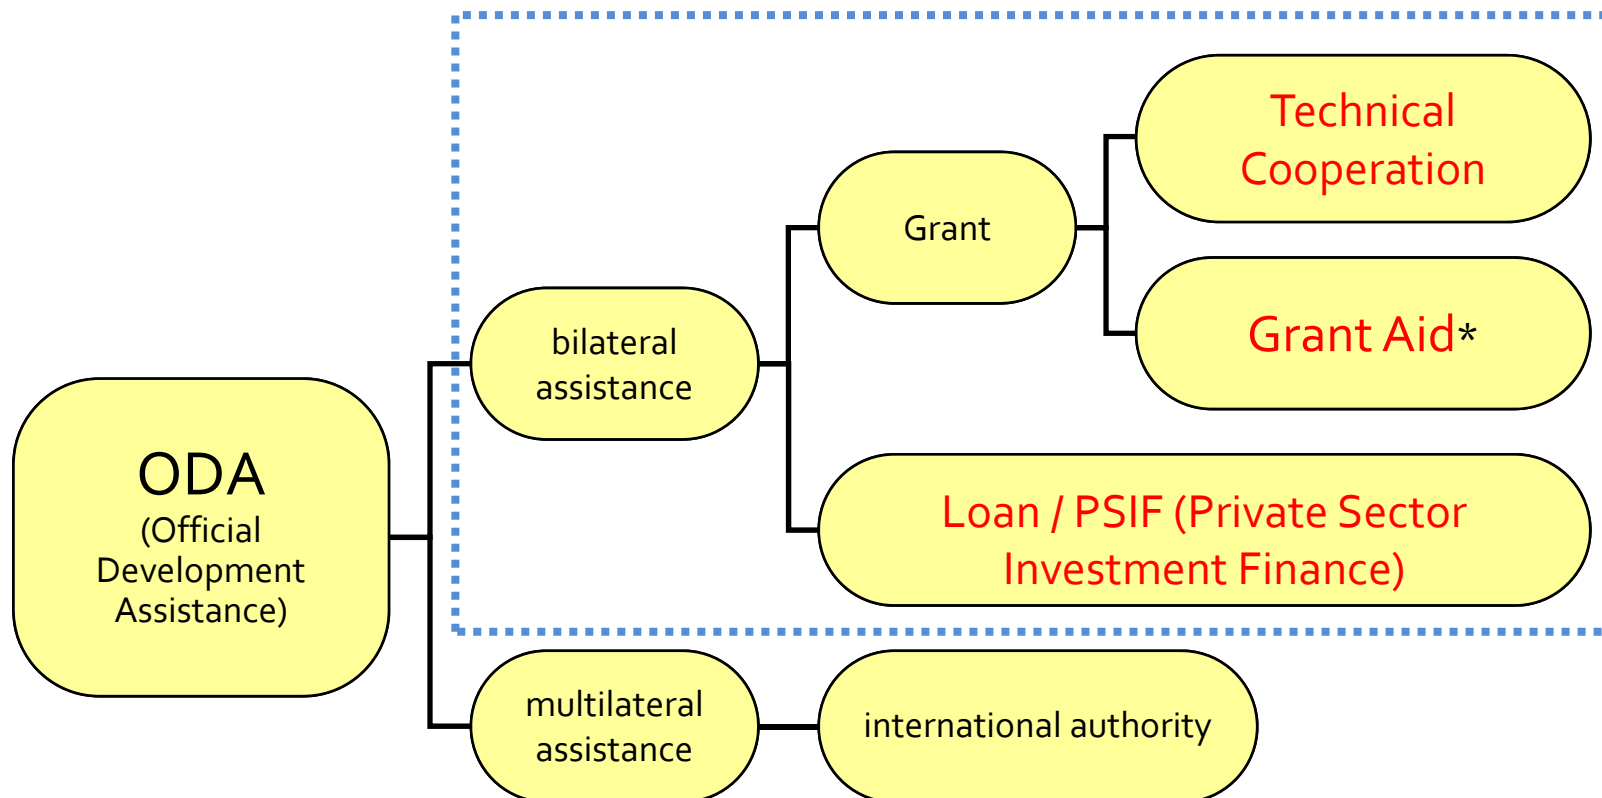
ODA
(Official Development Assistance)

bilateral assistance

Grant

Technical Cooperation

Grant Aid*

Loan / PSIF (Private Sector Investment Finance)

multilateral assistance

international authority